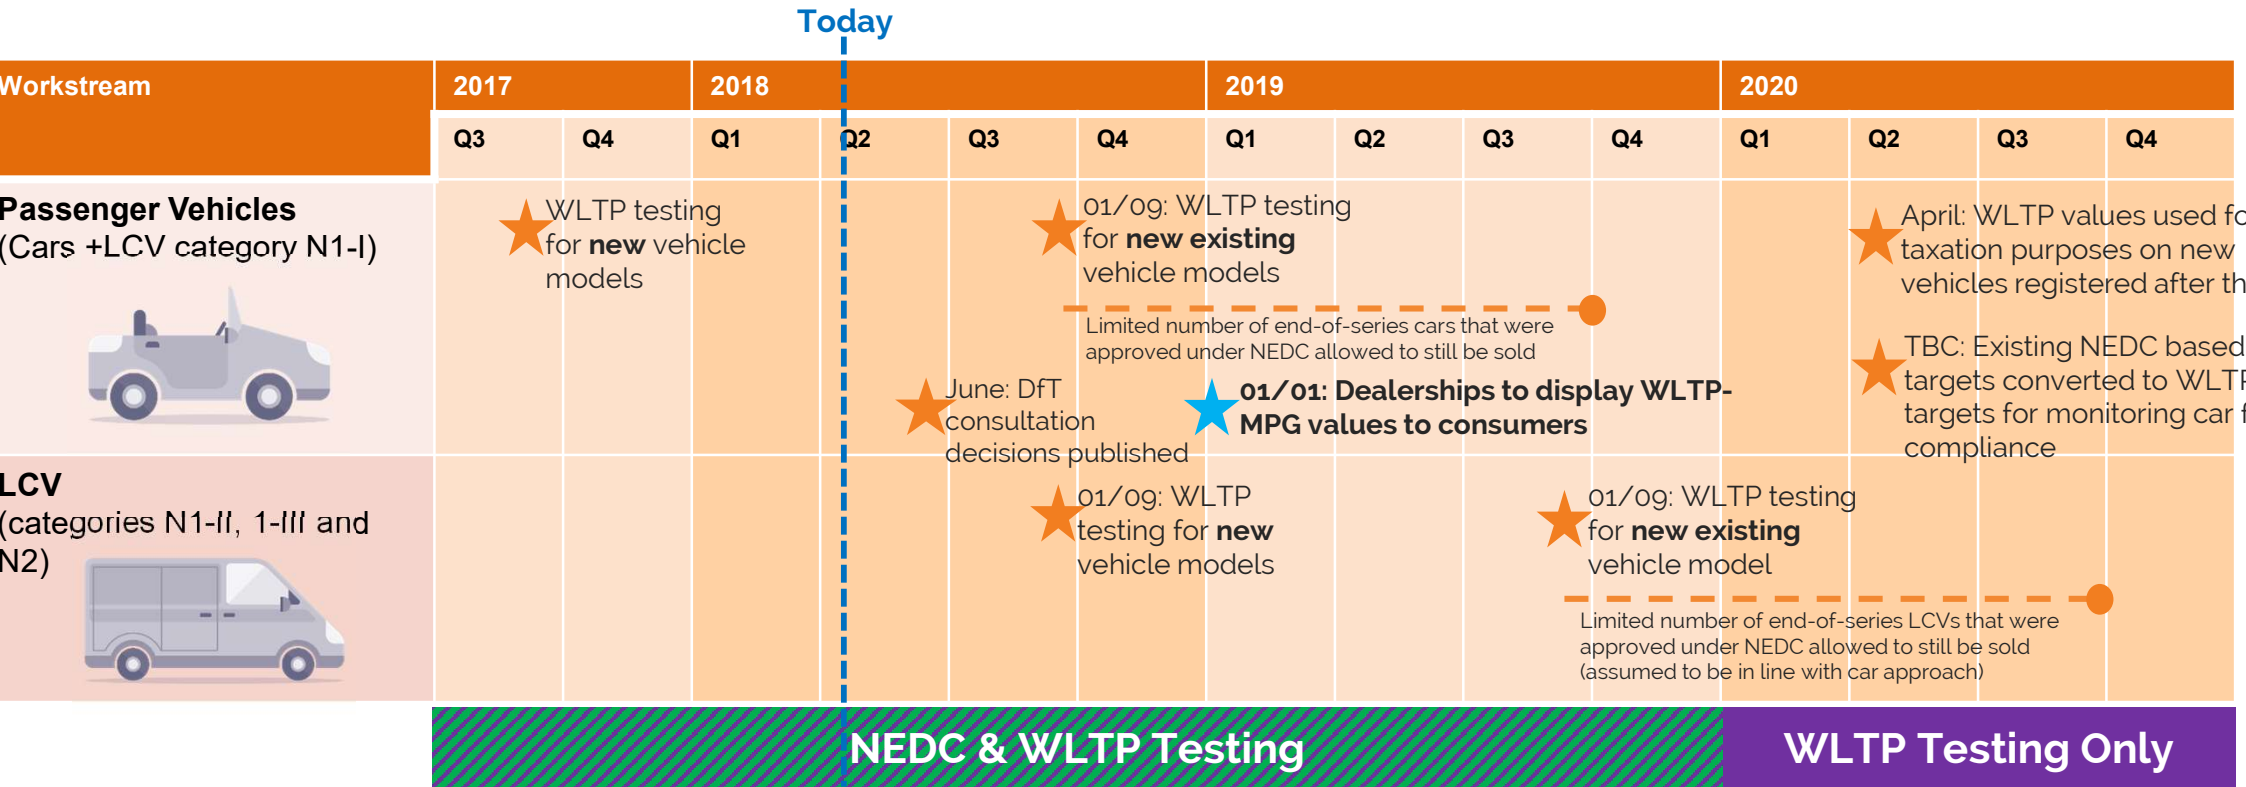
Today

| Workstream | 2017 | | 2018 | | | | 2019 | | | | 2020 | | | |
|---|---|---|---|---|---|---|---|---|---|---|---|---|---|---|
| | Q3 | Q4 | Q1 | Q2 | Q3 | Q4 | Q1 | Q2 | Q3 | Q4 | Q1 | Q2 | Q3 | Q4 |

Passenger Vehicles
(Cars +LCV category N1-I)

WLTP testing for **new** vehicle models

01/09: WLTP testing for **new existing** vehicle models

April: WLTP values used fo taxation purposes on new vehicles registered after th

Limited number of end-of-series cars that were approved under NEDC allowed to still be sold

TBC: Existing NEDC based targets converted to WLTP targets for monitoring car f compliance

June: DfT consultation decisions published

**01/01: Dealerships to display WLTP-MPG values to consumers**

LCV
(categories N1-II, 1-III and N2)

01/09: WLTP testing for **new** vehicle models

01/09: WLTP testing for **new existing** vehicle model

Limited number of end-of-series LCVs that were approved under NEDC allowed to still be sold (assumed to be in line with car approach)

NEDC & WLTP Testing

WLTP Testing Only